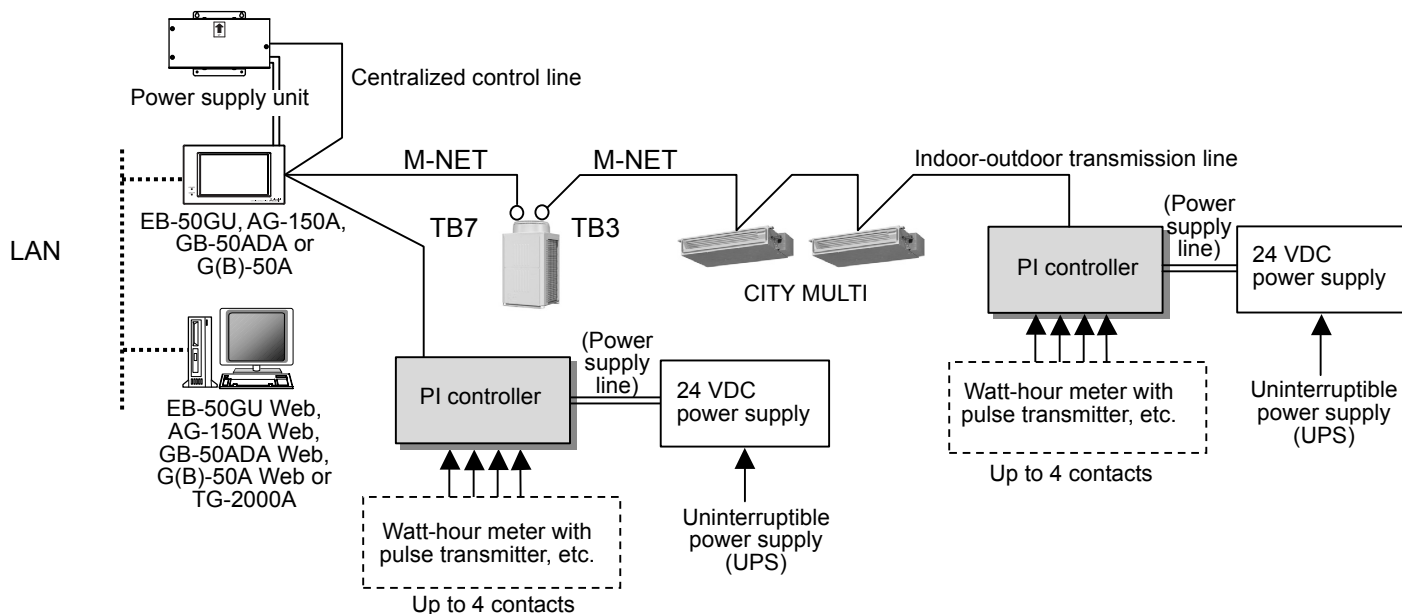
Power supply unit

Centralized control line

M-NET

M-NET

Indoor-outdoor transmission line

LAN

EB-50GU, AG-150A, GB-50ADA or G(B)-50A

TB7

TB3

CITY MULTI

(Power supply line)

PI controller

24 VDC power supply

Watt-hour meter with pulse transmitter, etc.

Up to 4 contacts

Uninterruptible power supply (UPS)

EB-50GU Web, AG-150A Web, GB-50ADA Web, G(B)-50A Web or TG-2000A

PI controller

(Power supply line)

24 VDC power supply

Watt-hour meter with pulse transmitter, etc.

Uninterruptible power supply (UPS)

Up to 4 contacts